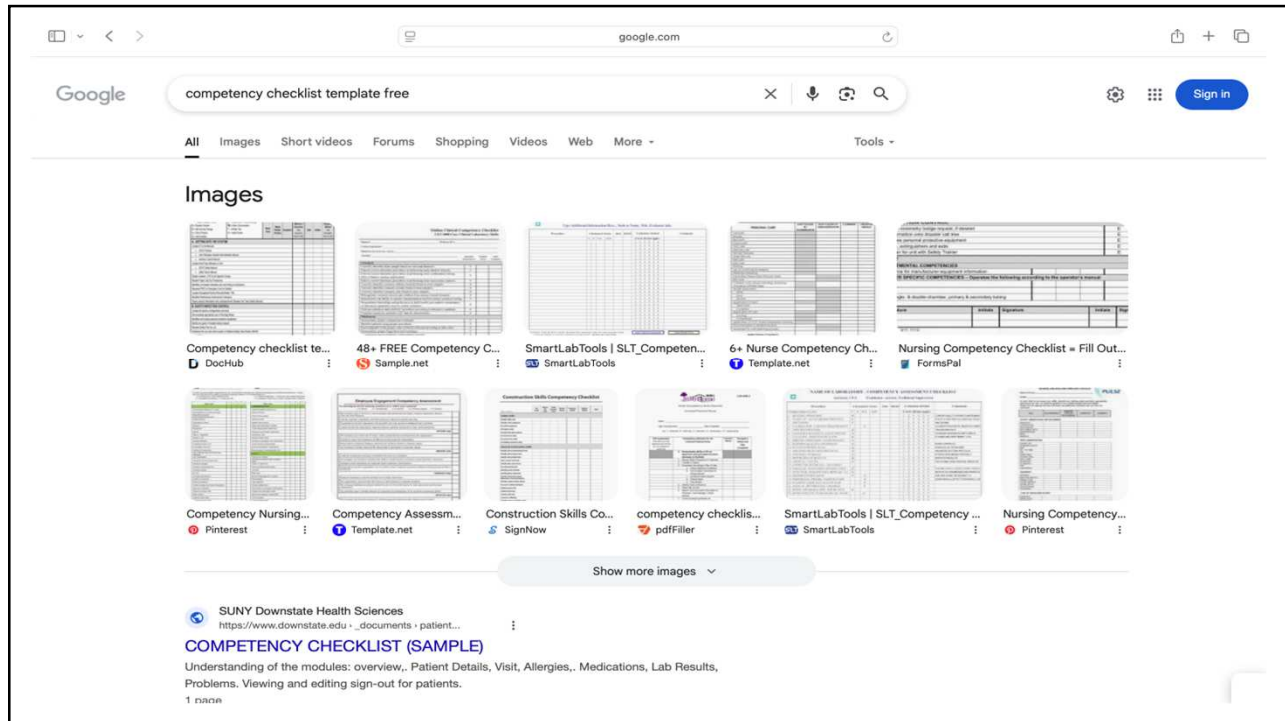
google.com

Google

competency checklist template free

Sign in

All Images Short videos Forums Shopping Videos Web More Tools

Images

Competency checklist te...
DocHub

48+ FREE Competency C...
Sample.net

SmartLabTools | SLT_Competen...
SmartLabTools

6+ Nurse Competency Ch...
Template.net

Nursing Competency Checklist ≡ Fill Out...
FormsPal

Competency Nursing...
Pinterest

Competency Assessm...
Template.net

Construction Skills Co...
SignNow

competency checklis...
pdfFiller

SmartLabTools | SLT_Competency ...
SmartLabTools

Nursing Competency...
Pinterest

Show more images

SUNY Downstate Health Sciences
https://www.downstate.edu › _documents › patient...

COMPETENCY CHECKLIST (SAMPLE)

Understanding of the modules: overview,. Patient Details, Visit, Allergies,. Medications, Lab Results, Problems. Viewing and editing sign-out for patients.
1 page